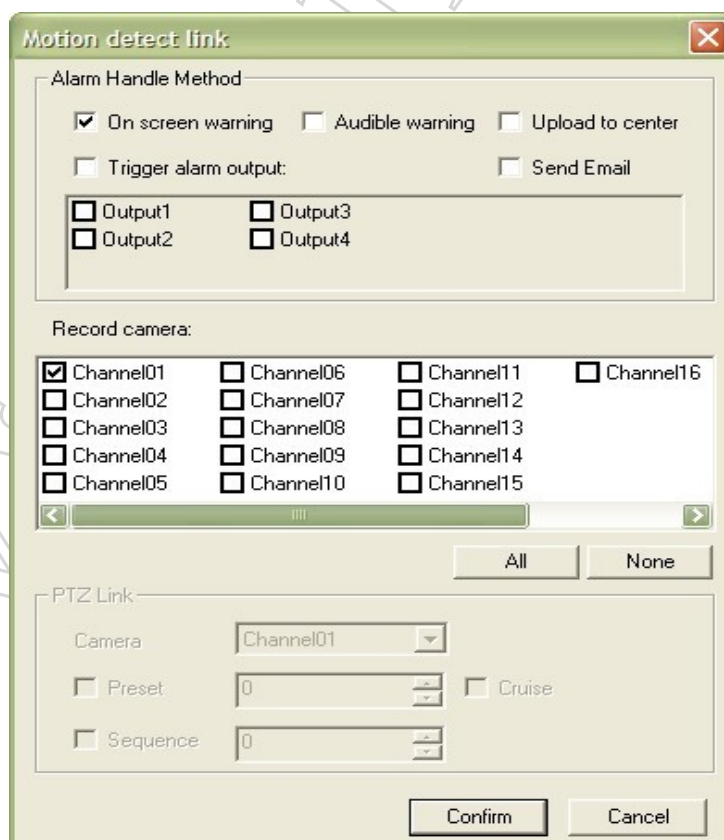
Motion detect link

Alarm Handle Method

On screen warning
Audible warning
Upload to center
Trigger alarm output:
Send Email

Output1
Output3
Output2
Output4

Record camera:

Channel01
Channel06
Channel11
Channel16
Channel02
Channel07
Channel12
Channel03
Channel08
Channel13
Channel04
Channel09
Channel14
Channel05
Channel10
Channel15

All
None

PTZ Link

Camera
Channel01
Preset
0
Cruise
Sequence
0

Confirm
Cancel